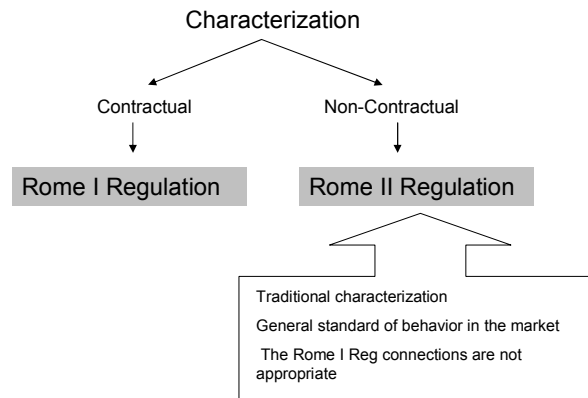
Characterization

Contractual

Non-Contractual

Rome I Regulation

Rome II Regulation

Traditional characterization

General standard of behavior in the market

The Rome I Reg connections are not appropriate